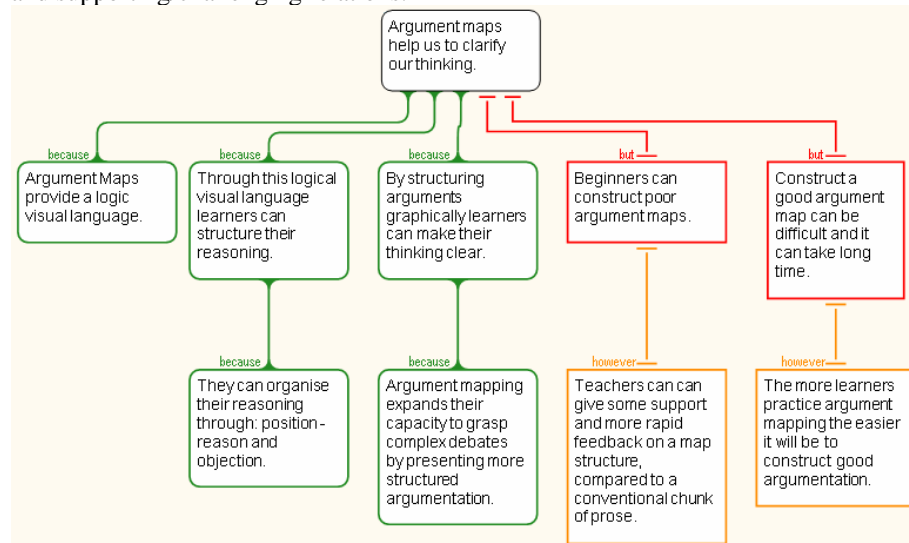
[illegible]

Argument maps help us to clarify our thinking.

because
Argument Maps provide a logic visual language.

because
Through this logical visual language learners can structure their reasoning.

because
By structuring arguments graphically learners can make their thinking clear.

but
Beginners can construct poor argument maps.

but
Construct a good argument map can be difficult and it can take long time.

because
They can organise their reasoning through: position - reason and objection.

because
Argument mapping expands their capacity to grasp complex debates by presenting more structured argumentation.

however
Teachers can can give some support and more rapid feedback on a map structure, compared to a conventional chunk of prose.

however
The more learners practice argument mapping the easier it will be to construct good argumentation.